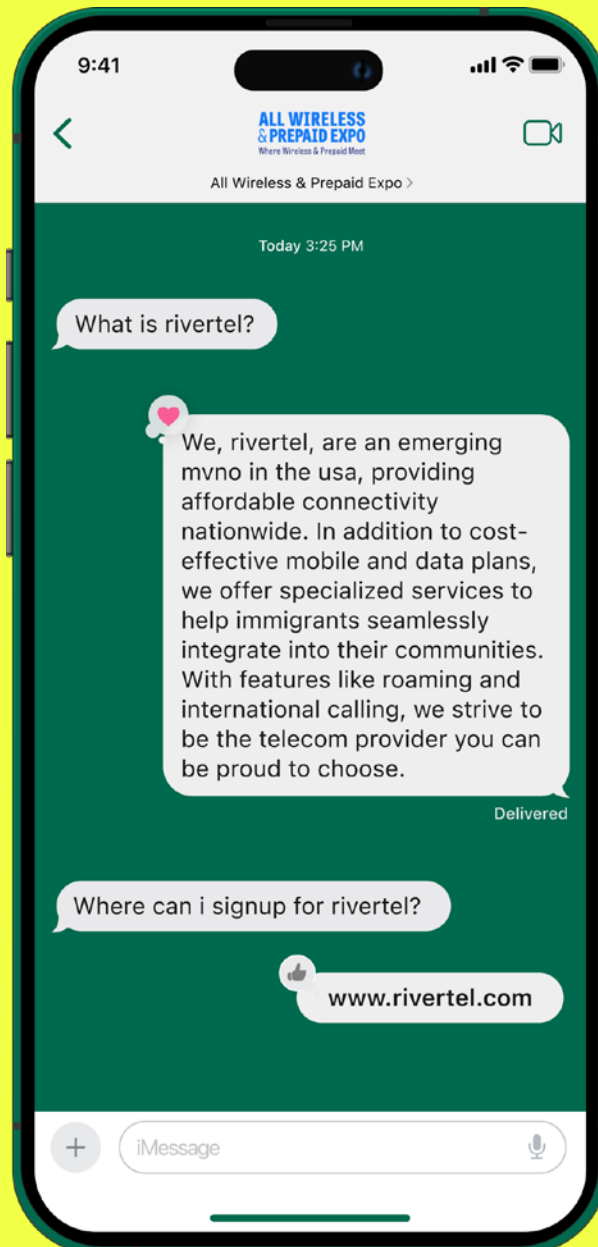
9:41

ALL WIRELESS & PREPAID EXPO
Where Wireless & Prepaid Meet

All Wireless & Prepaid Expo >

Today 3:25 PM

What is rivertel?

We, rivertel, are an emerging mvno in the usa, providing affordable connectivity nationwide. In addition to cost-effective mobile and data plans, we offer specialized services to help immigrants seamlessly integrate into their communities. With features like roaming and international calling, we strive to be the telecom provider you can be proud to choose.

Delivered

Where can i signup for rivertel?

www.rivertel.com

iMessage